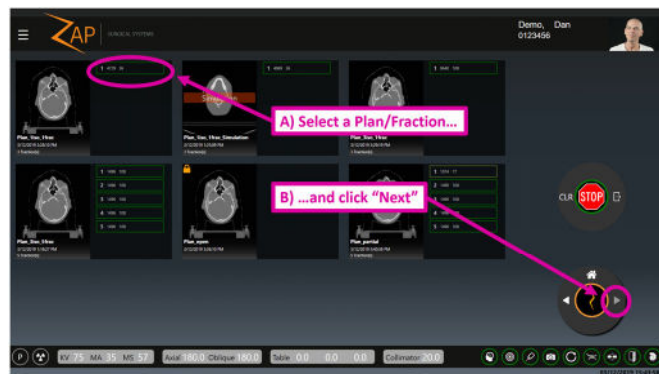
ZAP SURGICAL SYSTEMS

Demo, Dan
0123456

A) Select a Plan/Fraction...

B) ...and click "Next"

Plan_5isn_1fsn
Plan_5isn_1fsn_Simulation
Plan_5isn_1fsn
Plan_5isn_5fsn
Plan_open
Plan_partial

CLR STOP

KV 75 MA 35 MS 57 Axial 180.0 Oblique 180.0 Table 0.0 0.0 0.0 Collimator 20.0